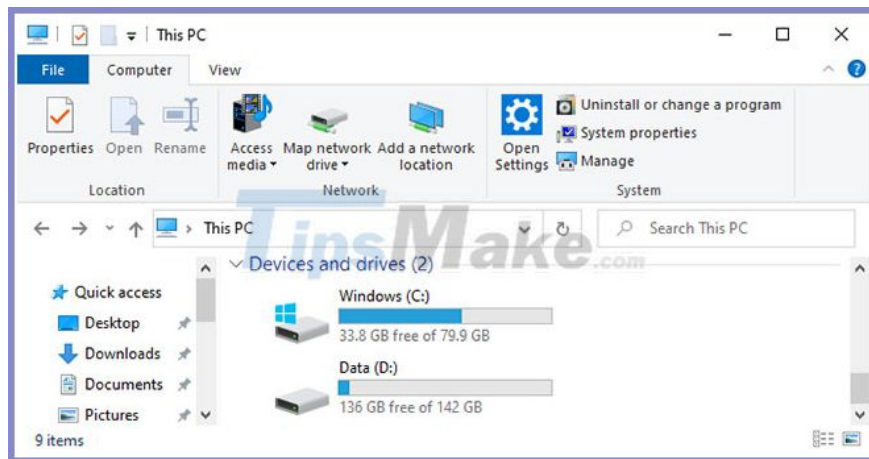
This PC

File Computer View

Properties Open Rename
Location

Access media ▾ Map network drive ▾ Add a network location
Network

Open Settings
Uninstall or change a program
System properties
Manage
System

This PC

Search This PC

TipsMake.com

Devices and drives (2)

Quick access
Desktop
Downloads
Documents
Pictures

Windows (C:)
33.8 GB free of 79.9 GB

Data (D:)
136 GB free of 142 GB

9 items